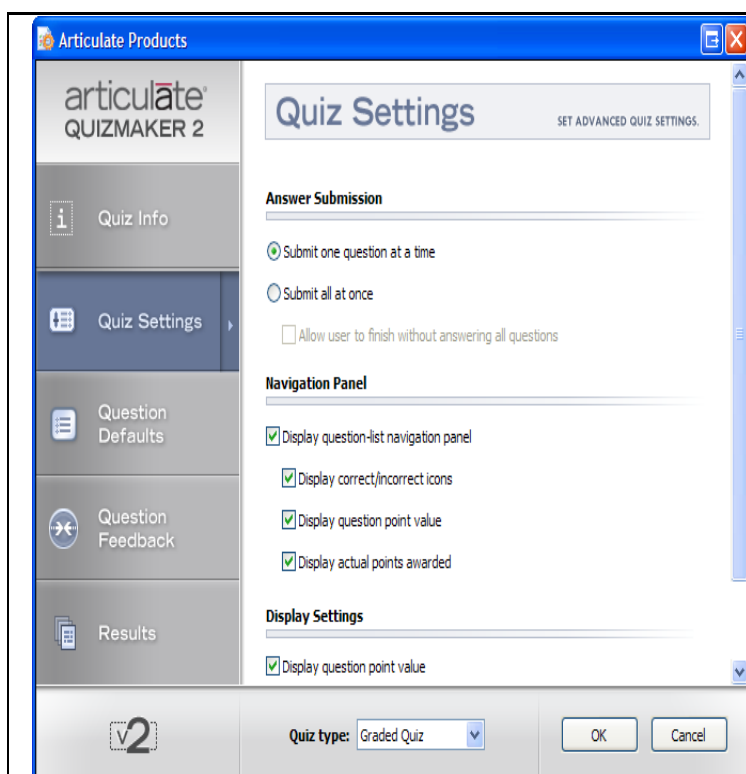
Articulate Products

articulate
QUIZMAKER 2

Quiz Info

Quiz Settings

Question Defaults

Question Feedback

Results

Quiz Settings
SET ADVANCED QUIZ SETTINGS.

Answer Submission

Submit one question at a time

Submit all at once

Allow user to finish without answering all questions

Navigation Panel

Display question-list navigation panel

Display correct/incorrect icons

Display question point value

Display actual points awarded

Display Settings

Display question point value

v2

Quiz type: Graded Quiz

OK

Cancel